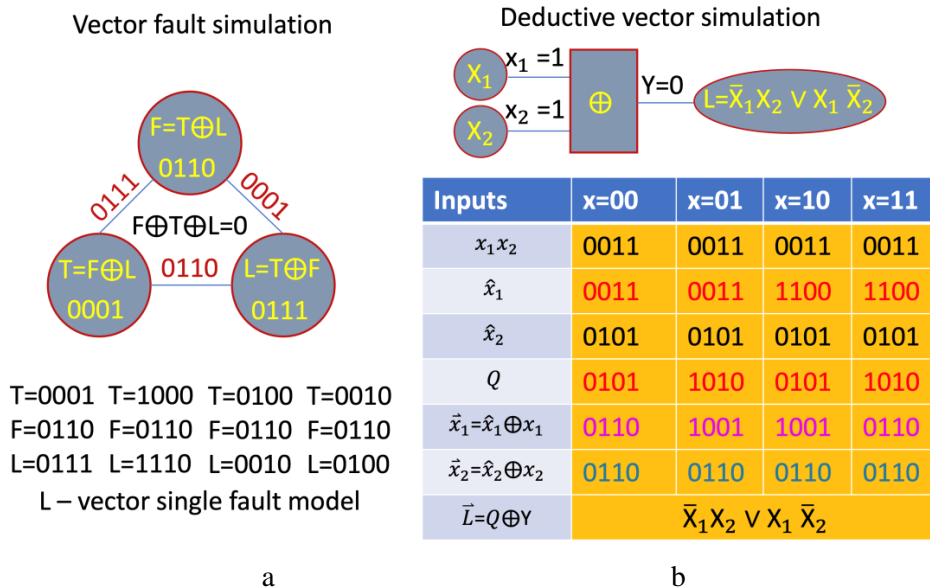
Vector fault simulation

F=T⊕L
0110

0111
0001
F⊕T⊕L=0

T=F⊕L
0001
0110
L=T⊕F
0111

T=0001 T=1000 T=0100 T=0010
F=0110 F=0110 F=0110 F=0110
L=0111 L=1110 L=0010 L=0100
L – vector single fault model

a

Deductive vector simulation

$X_1$ $x_1$ =1
$X_2$ $x_2$ =1
⊕
Y=0
$L=\bar{X}_1X_2 \vee X_1\bar{X}_2$

| Inputs | x=00 | x=01 | x=10 | x=11 |
|---|---|---|---|---|
| $x_1x_2$ | 0011 | 0011 | 0011 | 0011 |
| $\hat{x}_1$ | 0011 | 0011 | 1100 | 1100 |
| $\hat{x}_2$ | 0101 | 0101 | 0101 | 0101 |
| $Q$ | 0101 | 1010 | 0101 | 1010 |
| $\vec{x}_1=\hat{x}_1\oplus x_1$ | 0110 | 1001 | 1001 | 0110 |
| $\vec{x}_2=\hat{x}_2\oplus x_2$ | 0110 | 0110 | 0110 | 0110 |
| $\vec{L}=Q\oplus Y$ | $\bar{X}_1X_2 \vee X_1\bar{X}_2$ | | | |

b